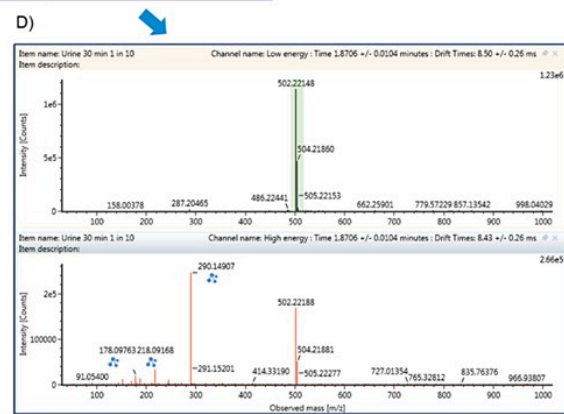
D)

Item name: Urine 30 min 1 in 10
Item description:
Channel name: Low energy : Time 1.8706 +/- 0.0104 minutes : Drift Times: 8.50 +/- 0.26 ms

1.23e6

Intensity [Counts]

1e6
5e5
0

502.22148
504.21860
486.22441
505.22153
158.00378
287.20465
662.25901
779.57229
857.13542
998.04029

100 200 300 400 500 600 700 800 900 1000

Item name: Urine 30 min 1 in 10
Item description:
Channel name: High energy : Time 1.8706 +/- 0.0104 minutes : Drift Times: 8.43 +/- 0.26 ms

2.66e5

Intensity [Counts]

2e5
100000
0

290.14907
502.22188
504.21881
178.09763
218.09168
291.15201
414.33190
505.22277
91.05400
727.01354
765.32812
835.76376
966.93807

100 200 300 400 500 600 700 800 900 1000
Observed mass [m/z]